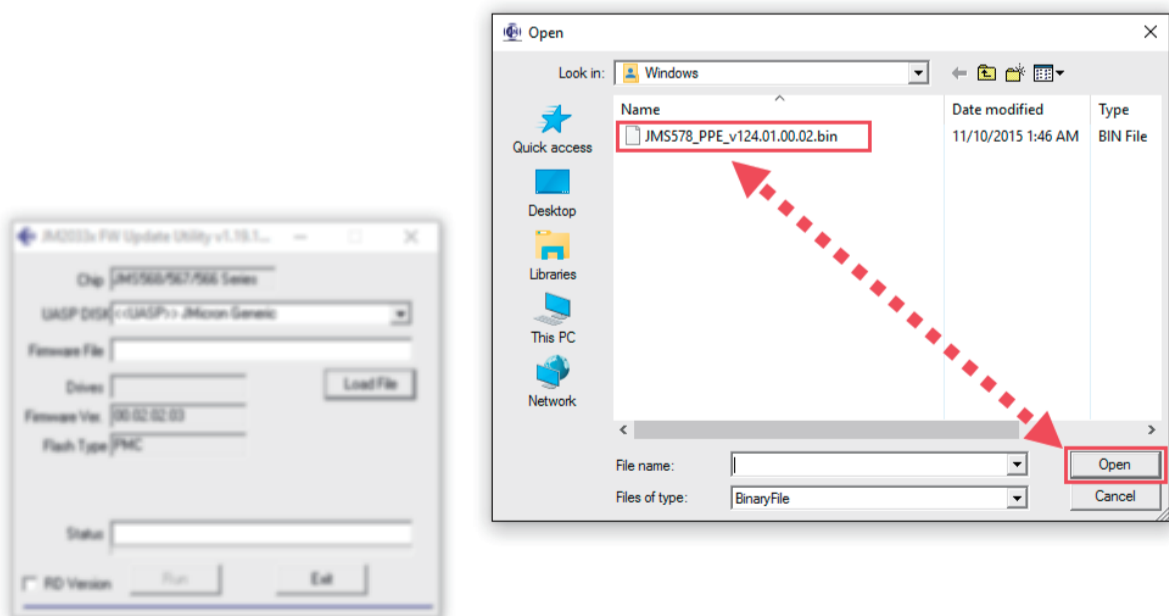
JM2033x FW Update Utility v1.19.1...

Chip JMS568/567/566 Series

UASP DISK <<UASP>> JMicron Generic

Firmware File

Drives

Load File

Firmware Ver. 00.02.02.03

Flash Type PMC

Status

RD Version

Run

Exit

Open

Look in: Windows

Name

Date modified

Type

JMS578_PPE_v124.01.00.02.bin

11/10/2015 1:46 AM

BIN File

Quick access

Desktop

Libraries

This PC

Network

File name:

Open

Files of type:

BinaryFile

Cancel